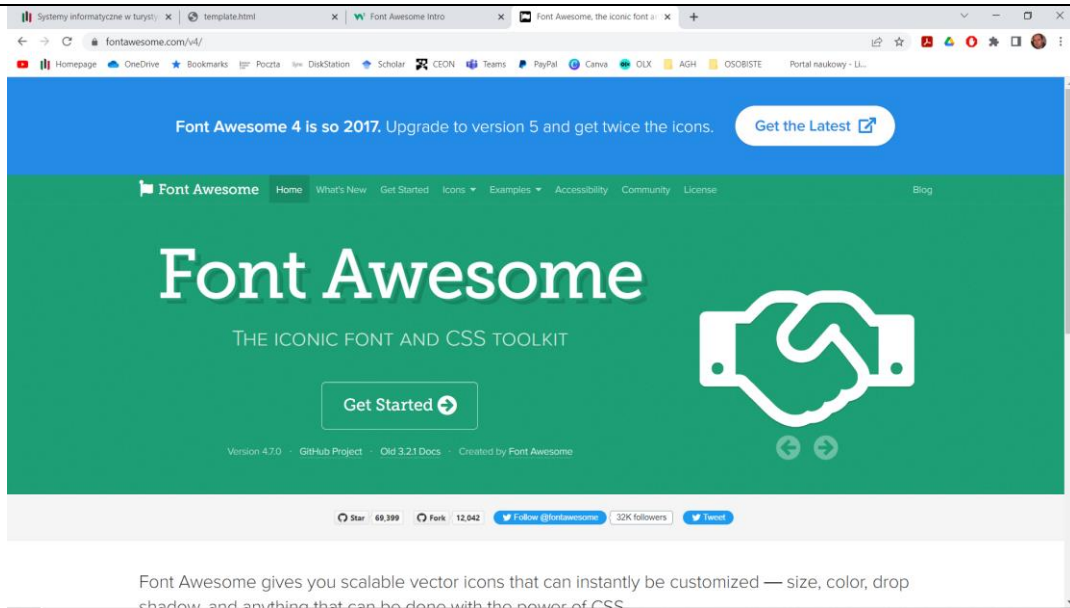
Systemy informatyczne w turysty ×
template.html ×
Font Awesome Intro ×
Font Awesome, the iconic font a ×
+

fontawesome.com/v4/

Homepage OneDrive Bookmarks Poczta DiskStation Scholar CEON Teams PayPal Canva OLX AGH OSOBISTE Portal naukowy - Li...

Font Awesome 4 is so 2017. Upgrade to version 5 and get twice the icons. Get the Latest

Font Awesome Home What's New Get Started Icons Examples Accessibility Community License Blog

Font Awesome

THE ICONIC FONT AND CSS TOOLKIT

Get Started

Version 4.7.0 · GitHub Project · Old 3.2.1 Docs · Created by Font Awesome

Star 69,399 Fork 12,042 Follow @fontawesome 32K followers Tweet

Font Awesome gives you scalable vector icons that can instantly be customized — size, color, drop shadow, and anything that can be done with the power of CSS.